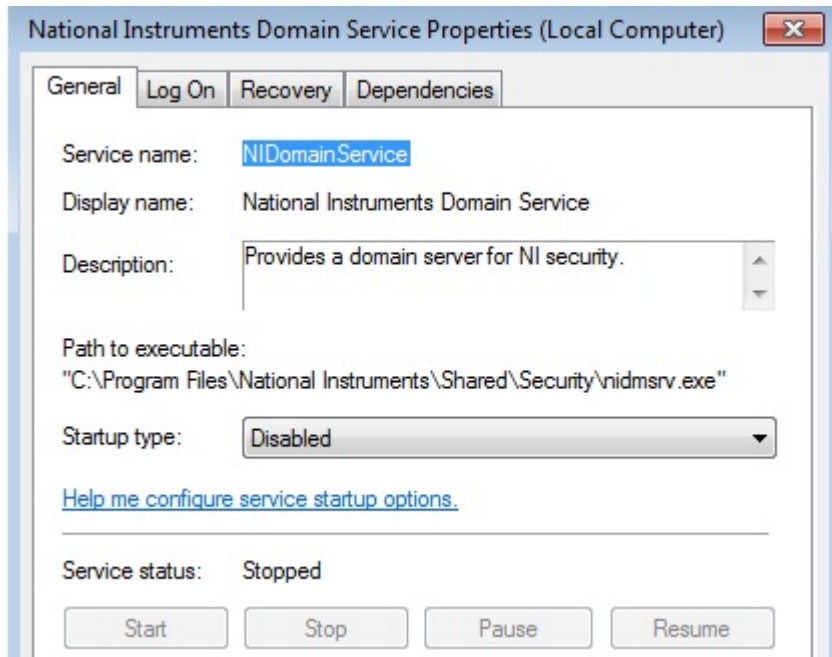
National Instruments Domain Service Properties (Local Computer)

General | Log On | Recovery | Dependencies

Service name: NIDomainService

Display name: National Instruments Domain Service

Description: Provides a domain server for NI security.

Path to executable:
"C:\Program Files\National Instruments\Shared\Security\nidmsrv.exe"

Startup type: Disabled

Help me configure service startup options.

Service status: Stopped

Start | Stop | Pause | Resume